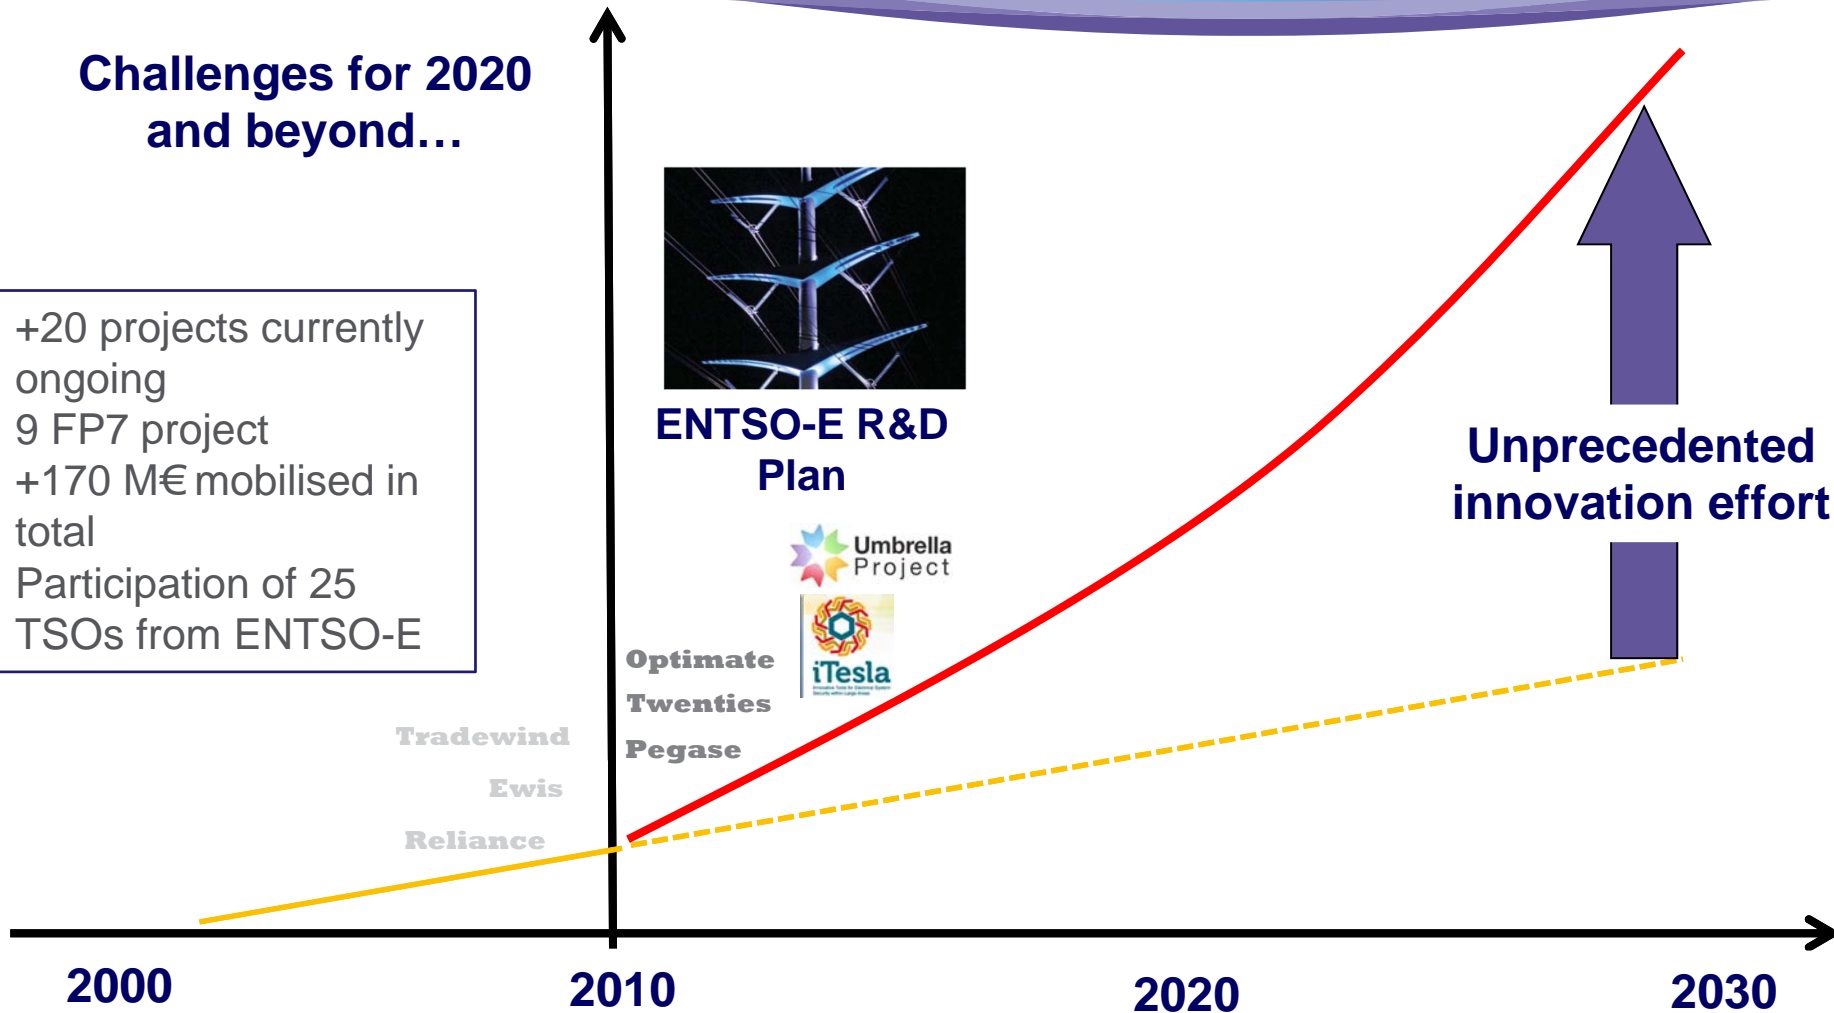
Challenges for 2020 and beyond…

+20 projects currently ongoing
9 FP7 project
+170 M€ mobilised in total
Participation of 25 TSOs from ENTSO-E

ENTSO-E R&D Plan

Umbrella Project

iTesla

Optimate
Twenties
Pegase

Tradewind
Ewis
Reliance

Unprecedented innovation effort

2000
2010
2020
2030